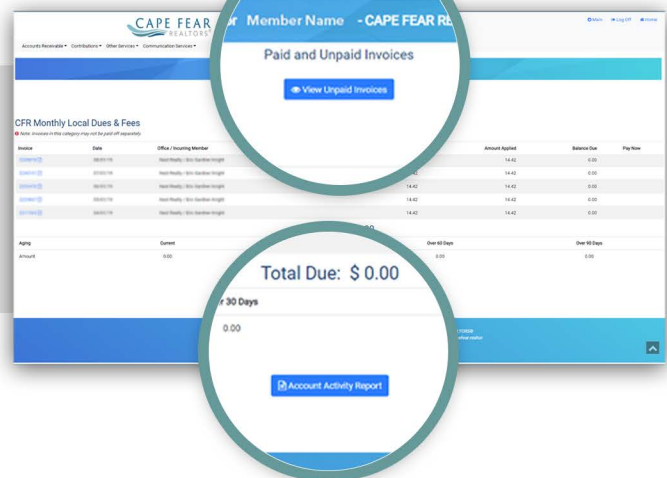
CAPE FEAR
REALTORS

Main Log Off Home

Accounts Receivable ▾ Contributions ▾ Other Services ▾ Communication Services ▾

r Member Name - CAPE FEAR RE

Paid and Unpaid Invoices

View Unpaid Invoices

CFR Monthly Local Dues & Fees

Note: Invoices in this category may not be paid off separately.

| Invoice | Date | Office / Incurring Member | | Amount Applied | Balance Due | Pay Now |
|---|---|---|---|---|---|---|
| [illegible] | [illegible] | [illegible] | 14.42 | 14.42 | 0.00 | |
| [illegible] | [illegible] | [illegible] | 14.42 | 14.42 | 0.00 | |
| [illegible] | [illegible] | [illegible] | 14.42 | 14.42 | 0.00 | |
| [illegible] | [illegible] | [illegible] | 14.42 | 14.42 | 0.00 | |
| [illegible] | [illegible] | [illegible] | 14.42 | 14.42 | 0.00 | |

| Aging | Current | r 30 Days | Over 60 Days | Over 90 Days |
|---|---|---|---|---|
| Amount | 0.00 | 0.00 | 0.00 | 0.00 |

Total Due: $ 0.00

Account Activity Report